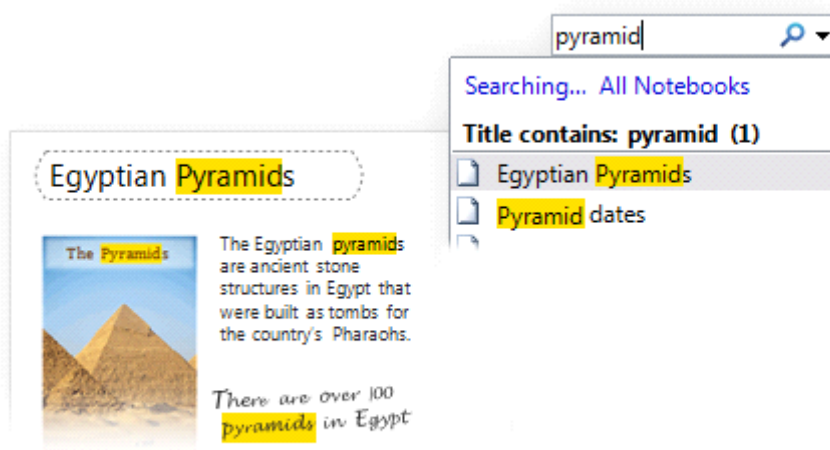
pyramid

Searching... All Notebooks

Title contains: pyramid (1)

Egyptian Pyramids

Pyramid dates

Egyptian Pyramids

The Pyramids

The Egyptian pyramids are ancient stone structures in Egypt that were built as tombs for the country's Pharaohs.

There are over 100 pyramids in Egypt